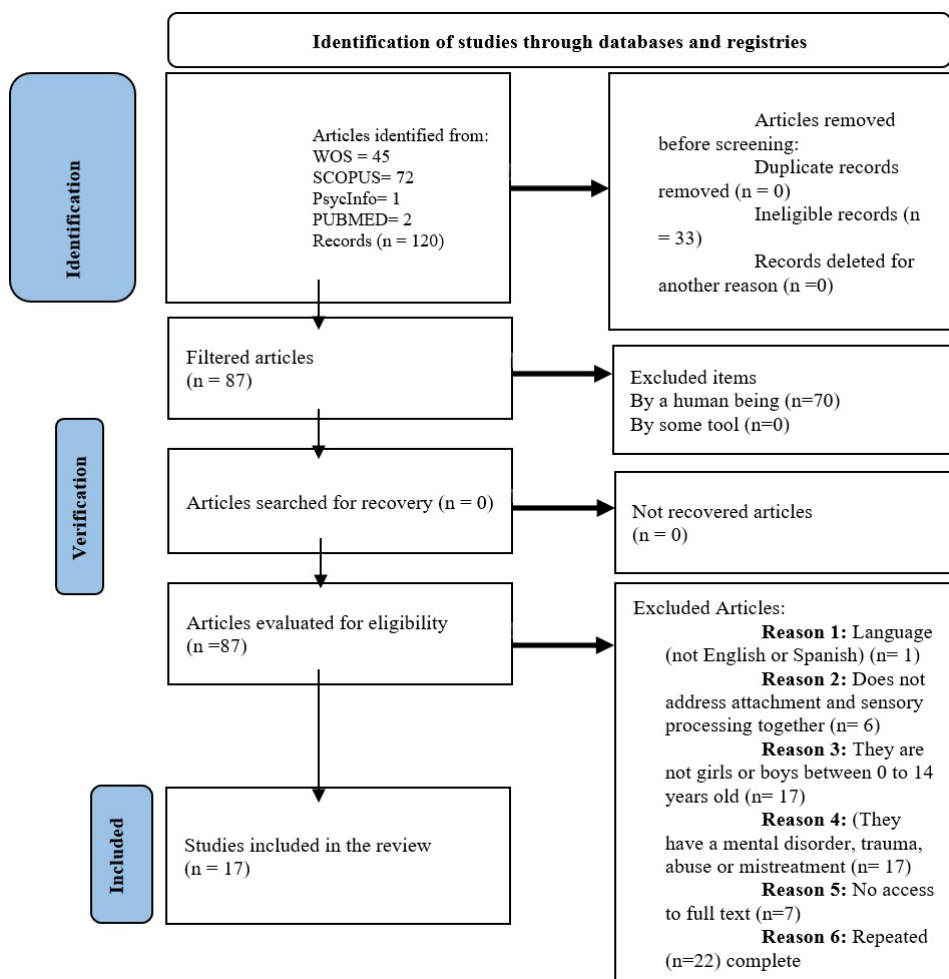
Identification of studies through databases and registries

Identification

Articles identified from:
WOS = 45
SCOPUS= 72
PsycInfo= 1
PUBMED= 2
Records (n = 120)

Articles removed before screening:
Duplicate records removed (n = 0)
Ineligible records (n = 33)
Records deleted for another reason (n =0)

Filtered articles
(n = 87)

Excluded items
By a human being (n=70)
By some tool (n=0)

Verification

Articles searched for recovery (n = 0)

Not recovered articles
(n = 0)

Articles evaluated for eligibility
(n =87)

Excluded Articles:
**Reason 1:** Language (not English or Spanish) (n= 1)
**Reason 2:** Does not address attachment and sensory processing together (n= 6)
**Reason 3:** They are not girls or boys between 0 to 14 years old (n= 17)
**Reason 4:** (They have a mental disorder, trauma, abuse or mistreatment (n= 17)
**Reason 5:** No access to full text (n=7)
**Reason 6:** Repeated (n=22) complete

Included

Studies included in the review
(n = 17)